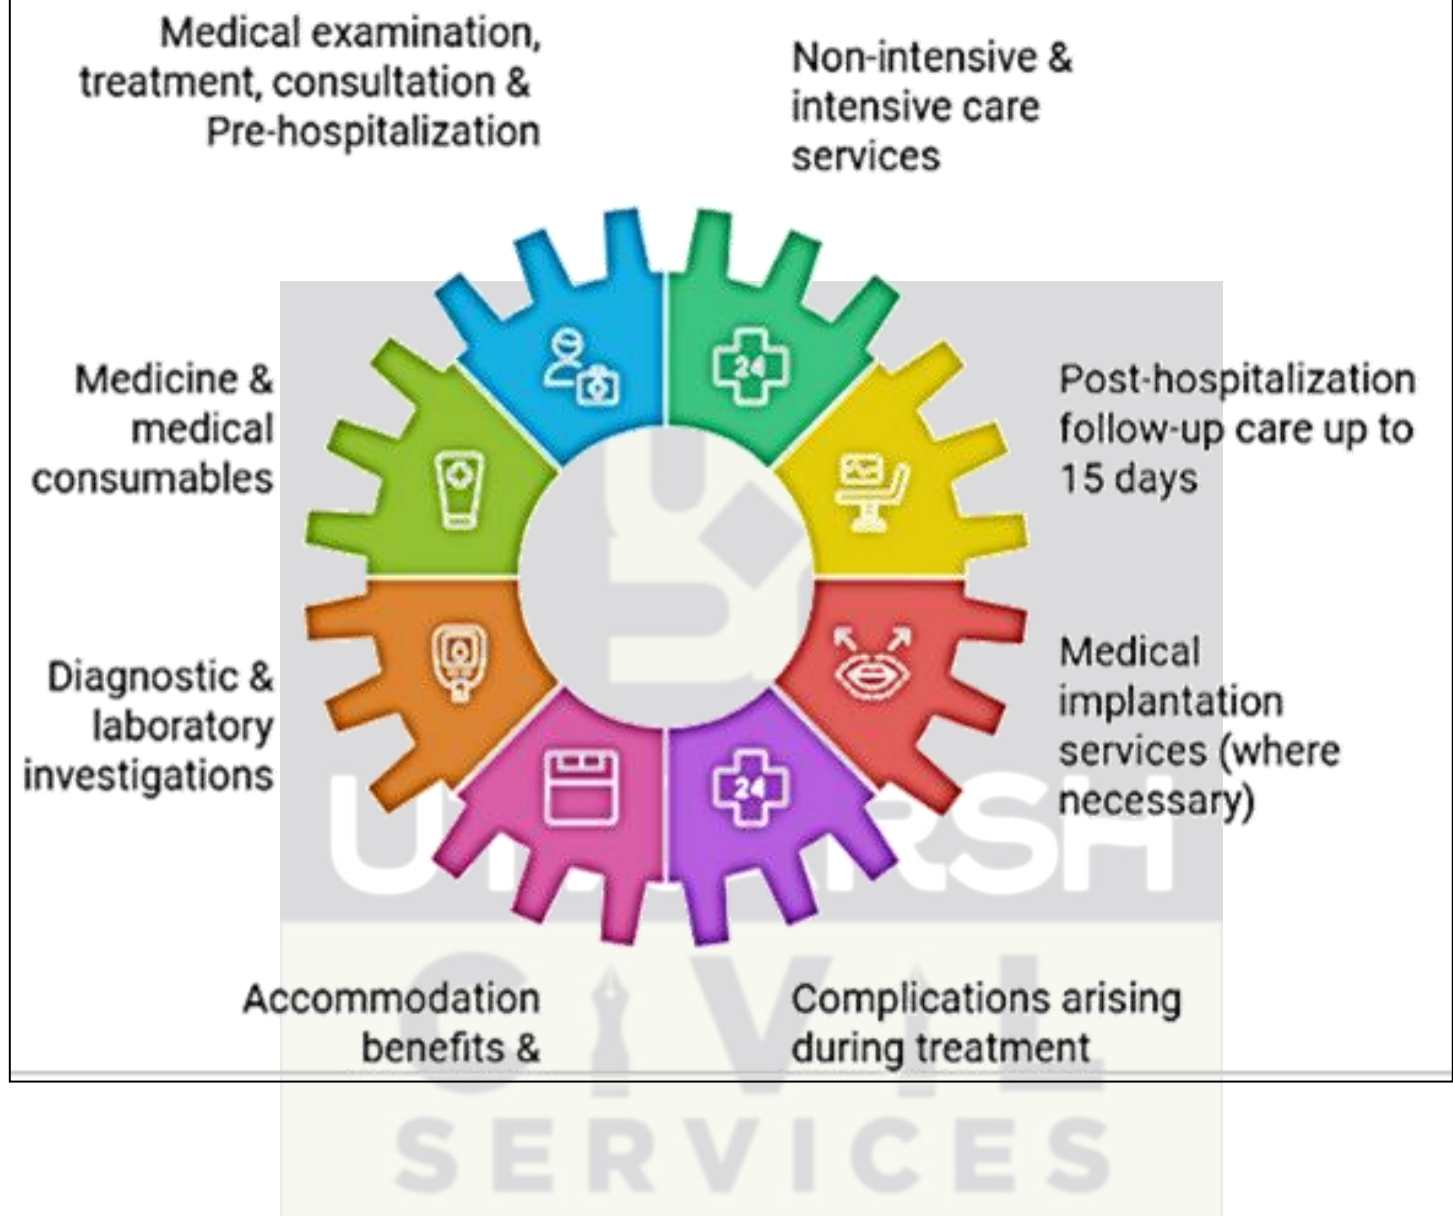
Medical examination, treatment, consultation & Pre-hospitalization

Non-intensive & intensive care services

Medicine & medical consumables

24

Post-hospitalization follow-up care up to 15 days

Diagnostic & laboratory investigations

Medical implantation services (where necessary)

24

Accommodation benefits &

Complications arising during treatment

UTKARSH CIVIL SERVICES